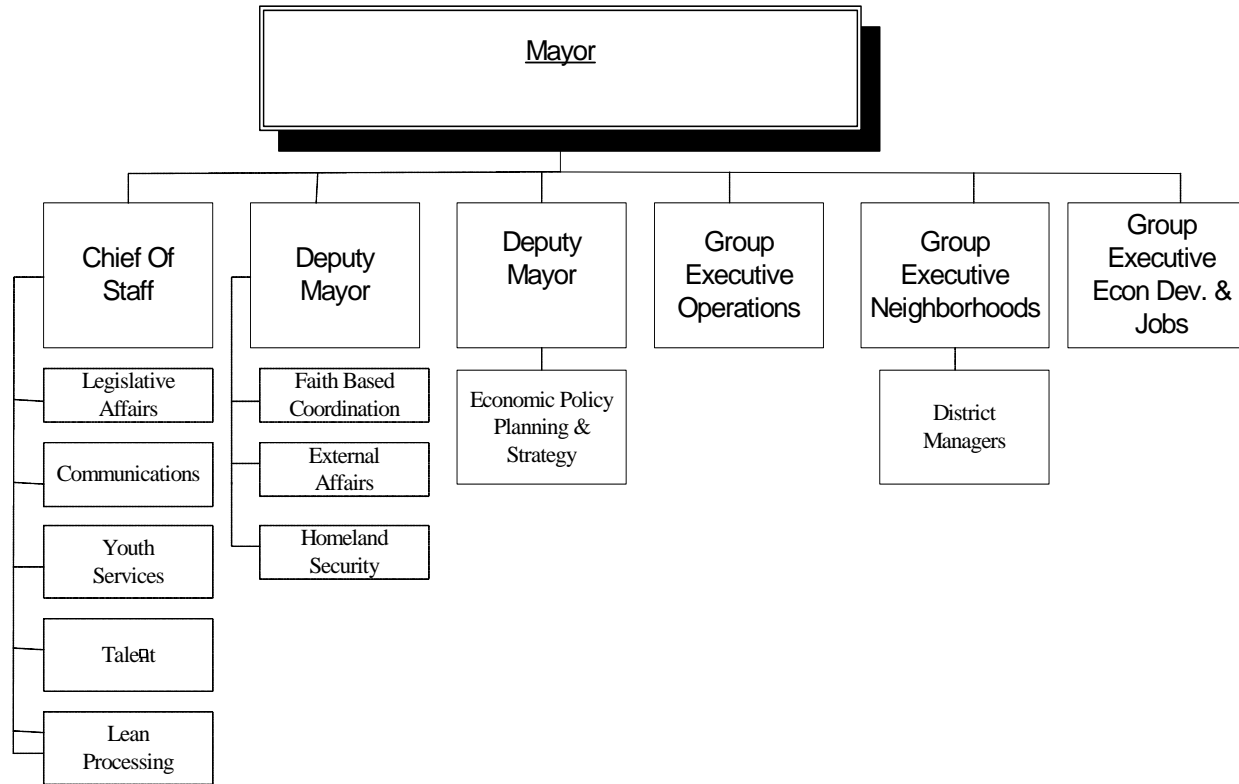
Mayor

Chief Of Staff

Legislative Affairs

Communications

Youth Services

Talent

Lean Processing

Deputy Mayor

Faith Based Coordination

External Affairs

Homeland Security

Deputy Mayor

Economic Policy Planning & Strategy

Group Executive Operations

Group Executive Neighborhoods

District Managers

Group Executive Econ Dev. & Jobs